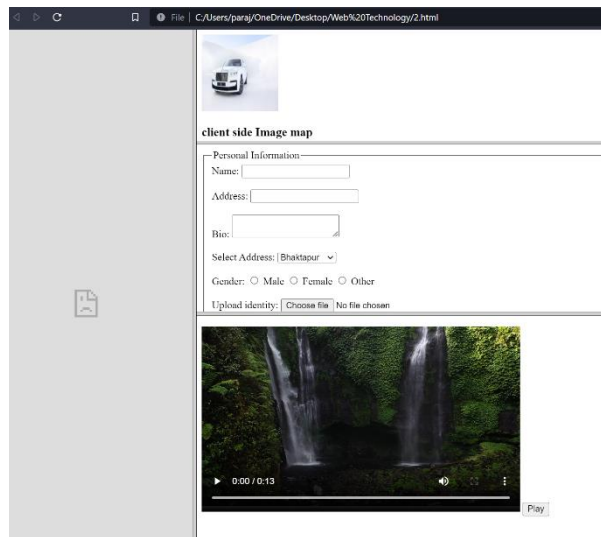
File | C:/Users/paraj/OneDrive/Desktop/Web%20Technology/2.html

client side Image map

Personal Information
Name:
Address:
Bio:
Select Address: Bhaktapur
Gender: Male Female Other
Upload identity: Choose file No file chosen

0:00 / 0:13

Play